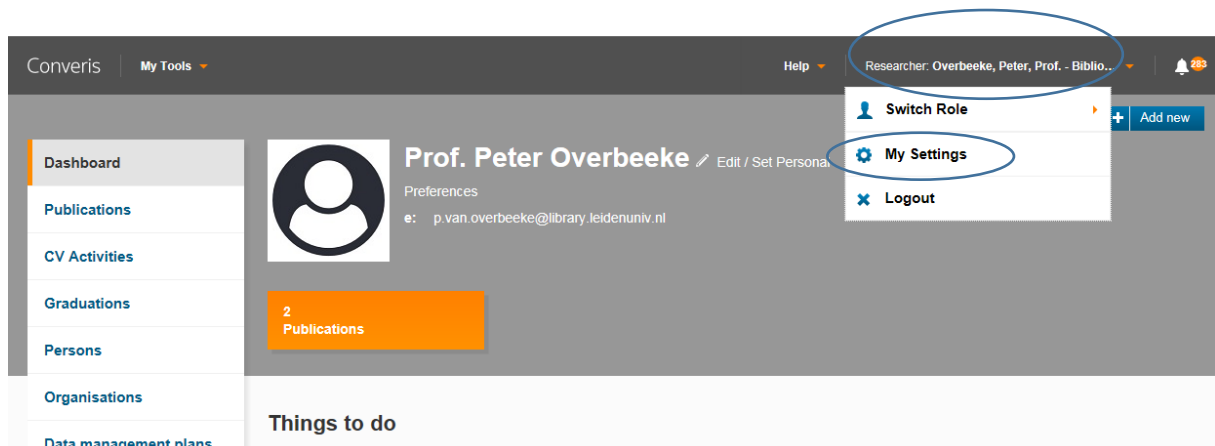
Converis My Tools

Help Researcher: Overbeeke, Peter, Prof. - Biblio... 283

Switch Role

My Settings

Logout

Add new

Dashboard

Publications

CV Activities

Graduations

Persons

Organisations

Data management plans

Prof. Peter Overbeeke Edit / Set Personal

Preferences

e: p.van.overbeeke@library.leidenuniv.nl

2
Publications

Things to do